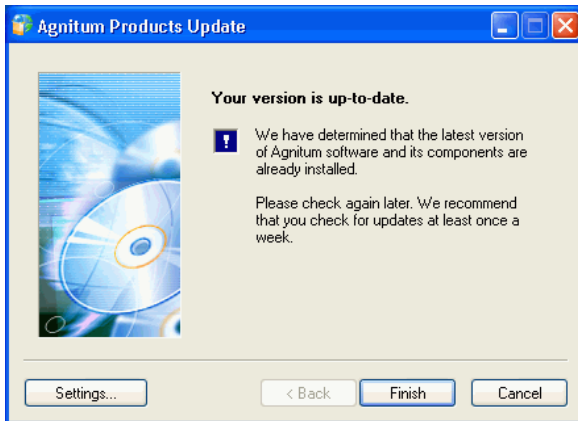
Agnitum Products Update

Your version is up-to-date.

!

We have determined that the latest version of Agnitum software and its components are already installed.

Please check again later. We recommend that you check for updates at least once a week.

Settings...

< Back

Finish

Cancel